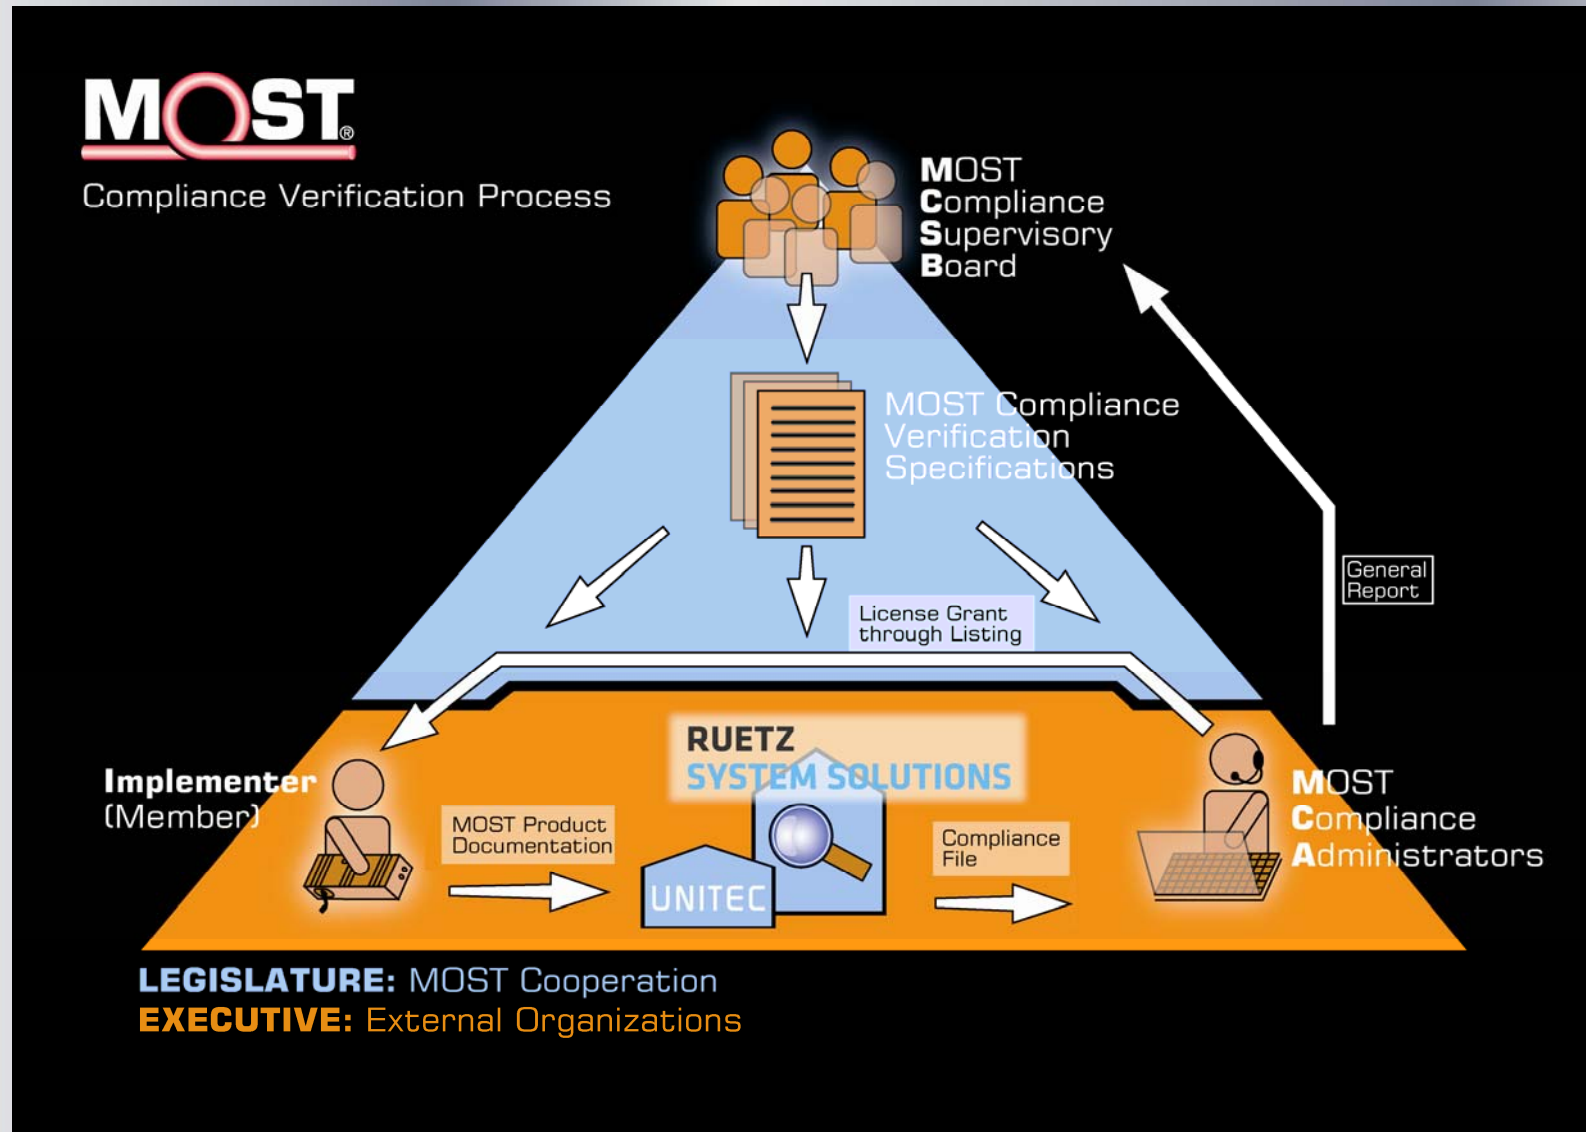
MOST®

Compliance Verification Process

MOST Compliance Supervisory Board

MOST Compliance Verification Specifications

General Report

License Grant through Listing

RUETZ SYSTEM SOLUTIONS

Implementer (Member)

MOST Product Documentation

UNITEC

Compliance File

MOST Compliance Administrators

LEGISLATURE: MOST Cooperation
EXECUTIVE: External Organizations